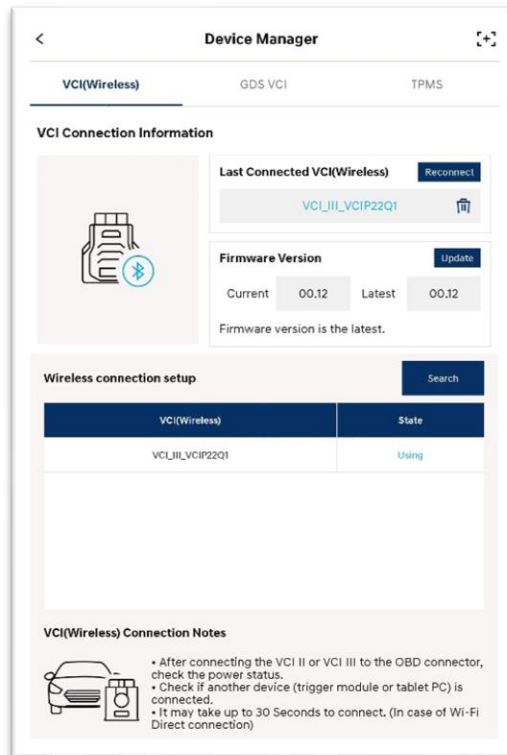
Device Manager

VCI(Wireless)
GDS VCI
TPMS

VCI Connection Information

Last Connected VCI(Wireless)
Reconnect
VCI_III_VCIP22Q1

Firmware Version
Update
Current 00.12 Latest 00.12
Firmware version is the latest.

Wireless connection setup
Search

| VCI(Wireless) | State |
|---|---|
| VCI_III_VCIP22Q1 | Using |

VCI(Wireless) Connection Notes

• After connecting the VCI II or VCI III to the OBD connector, check the power status.
• Check if another device (trigger module or tablet PC) is connected.
• It may take up to 30 Seconds to connect. (In case of Wi-Fi Direct connection)